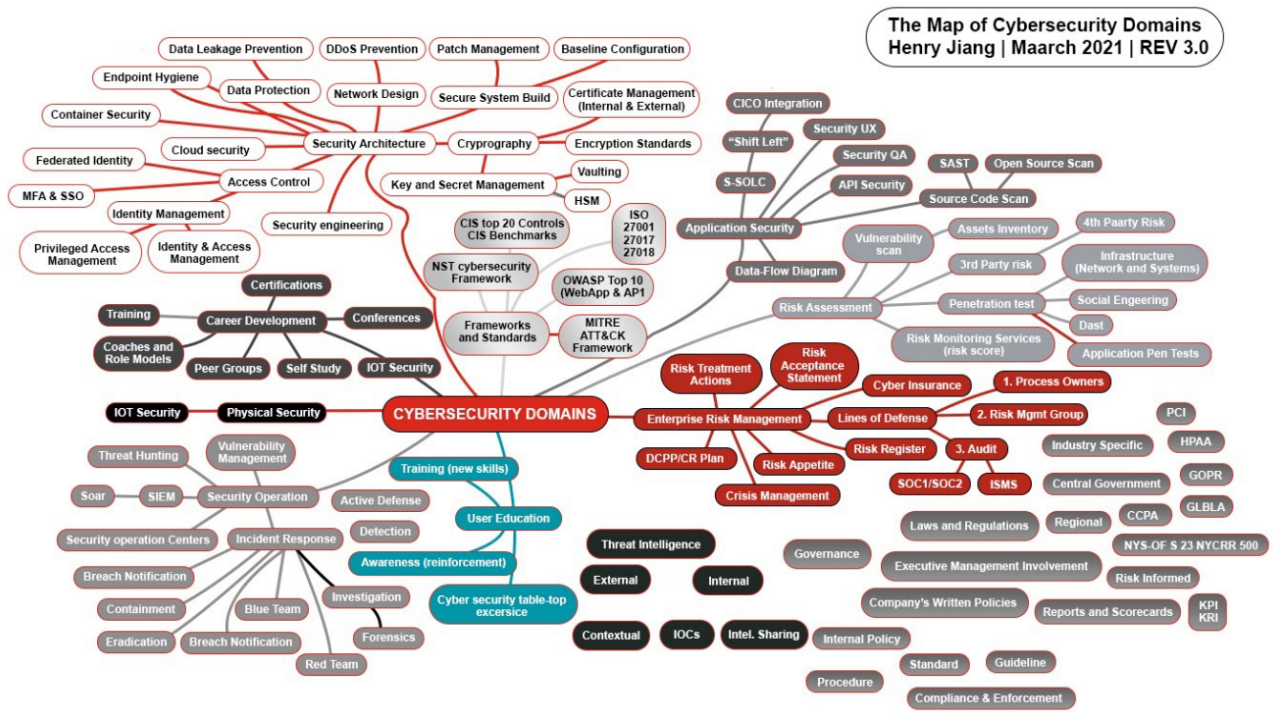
The Map of Cybersecurity Domains
Henry Jiang | Maarch 2021 | REV 3.0

Data Leakage Prevention
DDoS Prevention
Patch Management
Baseline Configuration
Endpoint Hygiene
Data Protection
Network Design
Secure System Build
Certificate Management (Internal & External)
Container Security
Security Architecture
Cryprography
Encryption Standards
Cloud security
Federated Identity
Access Control
Key and Secret Management
Vaulting
MFA & SSO
HSM
Identity Management
Security engineering
Privileged Access Management
Identity & Access Management

CICO Integration
"Shift Left"
Security UX
Security QA
SAST
Open Source Scan
S-SOLC
API Security
Source Code Scan
Application Security
Data-Flow Diagram

CIS top 20 Controls CIS Benchmarks
ISO 27001 27017 27018
NST cybersecurity Framework
OWASP Top 10 (WebApp & AP1
Frameworks and Standards
MITRE ATT&CK Framework

Vulnerability scan
Assets Inventory
4th Paarty Risk
3rd Party risk
Infrastructure (Network and Systems)
Risk Assessment
Penetration test
Social Engeering
Dast
Risk Monitoring Services (risk score)
Application Pen Tests

Certifications
Training
Career Development
Conferences
Coaches and Role Models
Peer Groups
Self Study
IOT Security

IOT Security
Physical Security
CYBERSECURITY DOMAINS

Risk Treatment Actions
Risk Acceptance Statement
Cyber Insurance
1. Process Owners
Enterprise Risk Management
Lines of Defense
2. Risk Mgmt Group
PCI
Risk Register
3. Audit
Industry Specific
HPAA
DCPP/CR Plan
Risk Appetite
SOC1/SOC2
ISMS
GOPR
Central Government
Crisis Management
GLBLA

Threat Hunting
Vulnerability Management
Soar
SIEM
Security Operation
Active Defense
Detection
Security operation Centers
Incident Response
Breach Notification
Investigation
Containment
Blue Team
Eradication
Breach Notification
Forensics
Red Team

Training (new skills)
User Education
Awareness (reinforcement)
Cyber security table-top excersice

Threat Intelligence
External
Internal
Contextual
IOCs
Intel. Sharing

Laws and Regulations
Regional
CCPA
NYS-OF S 23 NYCRR 500
Governance
Executive Management Involvement
Risk Informed
Company's Written Policies
Reports and Scorecards
KPI KRI
Internal Policy
Standard
Guideline
Procedure
Compliance & Enforcement